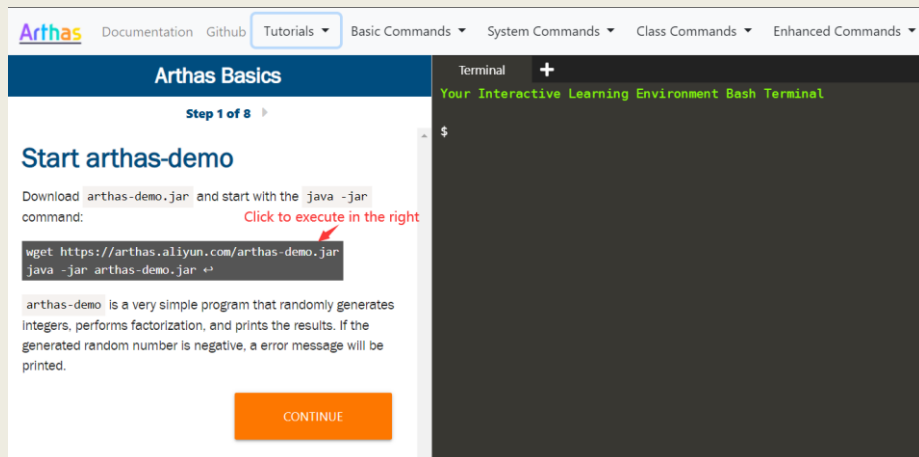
Arthas Documentation Github Tutorials ▾ Basic Commands ▾ System Commands ▾ Class Commands ▾ Enhanced Commands ▾

Arthas Basics

Step 1 of 8

Start arthas-demo

Download arthas-demo.jar and start with the java -jar command:

Click to execute in the right

wget https://arthas.aliyun.com/arthas-demo.jar
java -jar arthas-demo.jar ↩

arthas-demo is a very simple program that randomly generates integers, performs factorization, and prints the results. If the generated random number is negative, a error message will be printed.

CONTINUE

Terminal +

Your Interactive Learning Environment Bash Terminal

$